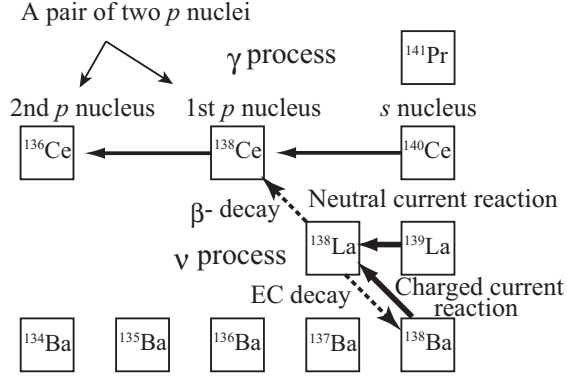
A pair of two *p* nuclei

γ process

$^{141}$Pr

2nd *p* nucleus

1st *p* nucleus

*s* nucleus

$^{136}$Ce

$^{138}$Ce

$^{140}$Ce

Neutral current reaction

β- decay

$^{138}$La

$^{139}$La

ν process

EC decay

Charged current reaction

$^{134}$Ba

$^{135}$Ba

$^{136}$Ba

$^{137}$Ba

$^{138}$Ba